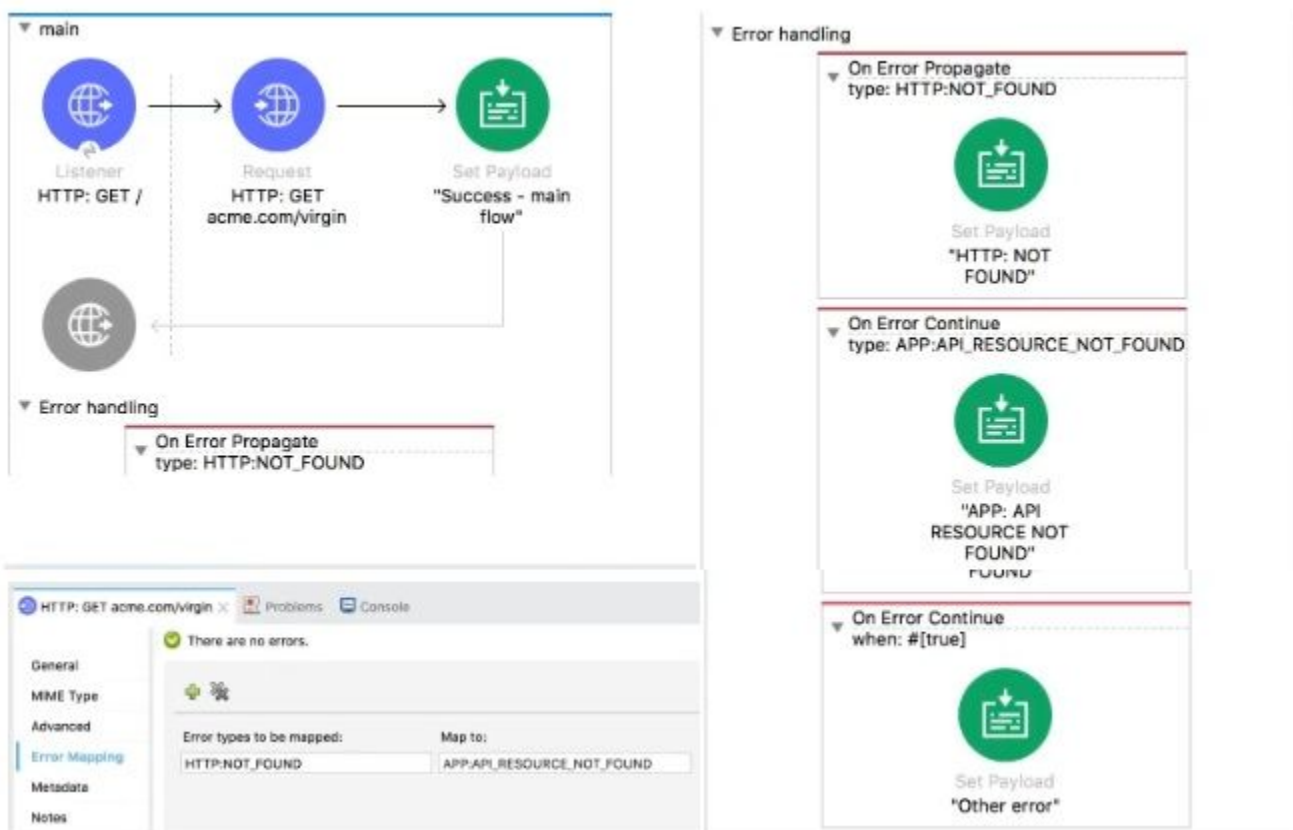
main

Listener
HTTP: GET /

Request
HTTP: GET acme.com/virgin

Set Payload
"Success - main flow"

Error handling

On Error Propagate
type: HTTP:NOT_FOUND

HTTP: GET acme.com/virgin × Problems Console

There are no errors.

General
MIME Type
Advanced
Error Mapping
Metadata
Notes

| Error types to be mapped: | Map to: |
|---|---|
| HTTP:NOT_FOUND | APP:API_RESOURCE_NOT_FOUND |

Error handling

On Error Propagate
type: HTTP:NOT_FOUND

Set Payload
"HTTP: NOT FOUND"

On Error Continue
type: APP:API_RESOURCE_NOT_FOUND

Set Payload
"APP: API RESOURCE NOT FOUND"
FOUND

On Error Continue
when: #[true]

Set Payload
"Other error"